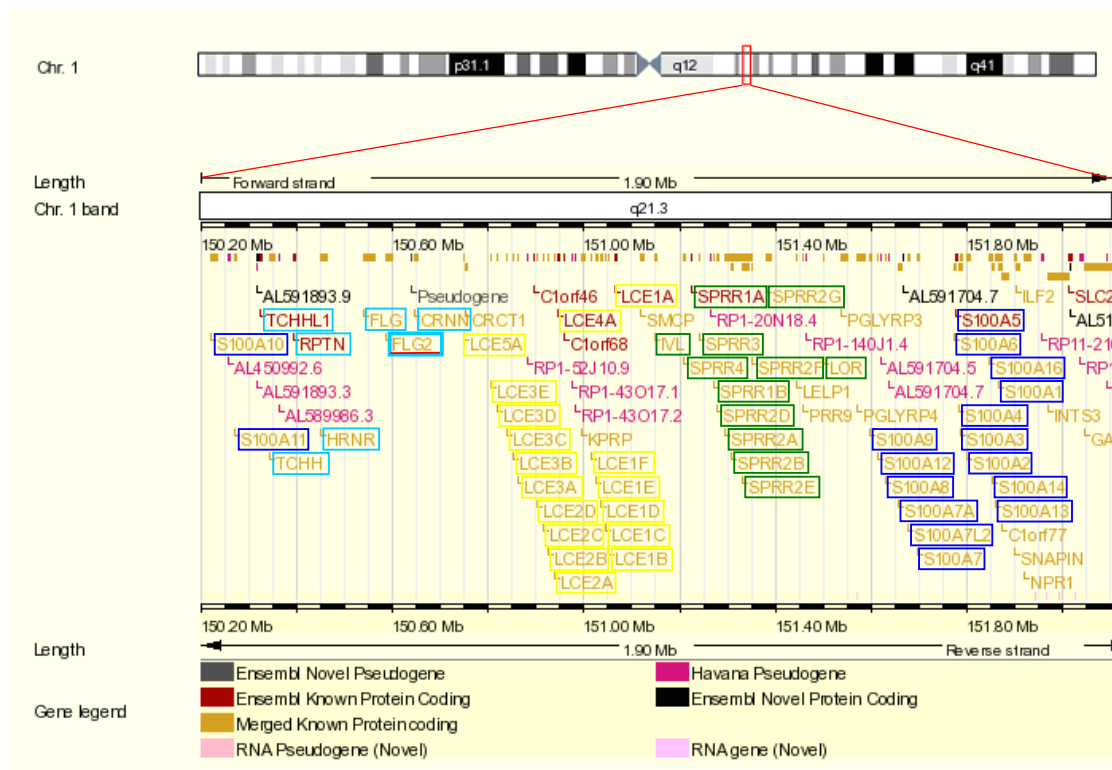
Chr. 1

p31.1 q12 q41

Length
Forward strand
1.90 Mb
Chr. 1 band
q21.3

150.20 Mb 150.60 Mb 151.00 Mb 151.40 Mb 151.80 Mb

AL591893.9
Pseudogene
C1orf46
LCE1A
SPRR1A
SPRR2G
AL591704.7
ILF2
SLC2
TCHHL1
FLG
CRNN
CRCT1
LCE4A
SMCP
RP1-20N18.4
PGLYRP3
S100A5
AL51
S100A10
RPTN
FLG2
LCE5A
C1orf68
IVL
SPRR3
RP1-140J1.4
S100A6
RP11-21
AL450992.6
RP1-52J10.9
SPRR4
SPRR2F
LOR
AL591704.5
S100A16
RP1
AL591893.3
LCE3E
RP1-43O17.1
SPRR1B
LELP1
AL591704.7
S100A1
AL589986.3
LCE3D
RP1-43O17.2
SPRR2D
PRR9
PGLYRP4
S100A4
INTS3
S100A11
HRNR
LCE3C
KPRP
SPRR2A
S100A9
S100A3
GA
TCHH
LCE3B
LCE1F
SPRR2B
S100A12
S100A2
LCE3A
LCE1E
SPRR2E
S100A8
S100A14
LCE2D
LCE1D
S100A7A
S100A13
LCE2C
LCE1C
S100A7L2
C1orf77
LCE2B
LCE1B
S100A7
SNAPIN
LCE2A
NPR1

150.20 Mb 150.60 Mb 151.00 Mb 151.40 Mb 151.80 Mb

Length
1.90 Mb
Reverse strand

Gene legend
Ensembl Novel Pseudogene
Havana Pseudogene
Ensembl Known Protein Coding
Ensembl Novel Protein Coding
Merged Known Proteincoding
RNA Pseudogene (Novel)
RNA gene (Novel)